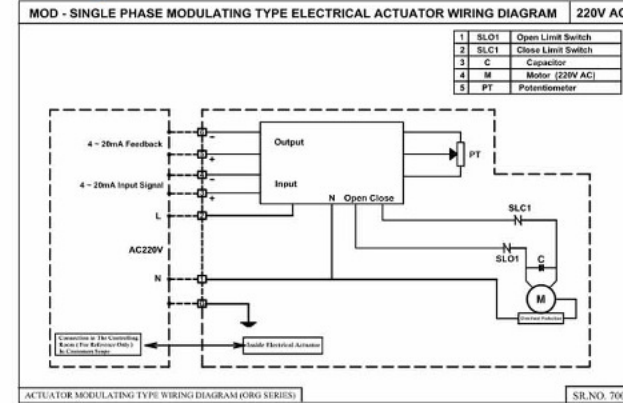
MOD - SINGLE PHASE MODULATING TYPE ELECTRICAL ACTUATOR WIRING DIAGRAM | 220V AC

| 1 | SLO1 | Open Limit Switch |
|---|---|---|
| 2 | SLC1 | Close Limit Switch |
| 3 | C | Capacitor |
| 4 | M | Motor (220V AC) |
| 5 | PT | Potentiometer |

4 ~ 20mA Feedback
-
+
4 ~ 20mA Input Signal
-
+
L
AC220V
N

Output
Input
PT
N
Open Close
SLC1
SLO1
C
M
Overheat Protection

Connection in The Controlling Room (For Reference Only) In Customer Scope

Inside Electrical Actuator

ACTUATOR MODULATING TYPE WIRING DIAGRAM (ORG SERIES)

SR.NO. 70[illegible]